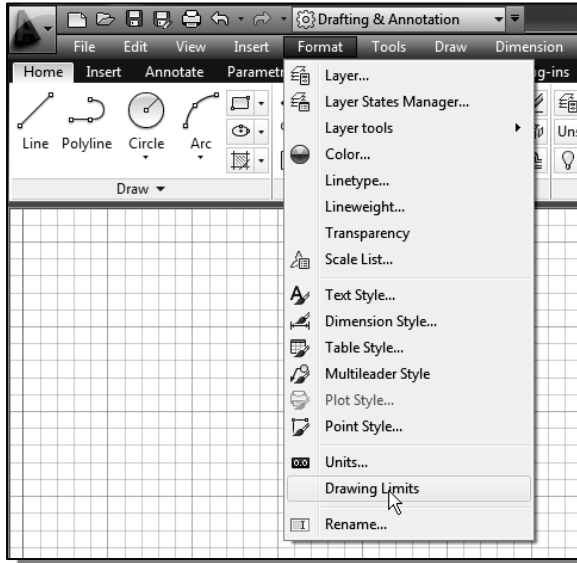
Drafting & Annotation

File Edit View Insert Format Tools Draw Dimension

Home Insert Annotate Paramet g-ins

Line Polyline Circle Arc

Draw ▾

Uns

Layer...
Layer States Manager...
Layer tools
Color...
Linetype...
Lineweight...
Transparency
Scale List...
Text Style...
Dimension Style...
Table Style...
Multileader Style
Plot Style...
Point Style...
Units...
Drawing Limits
Rename...